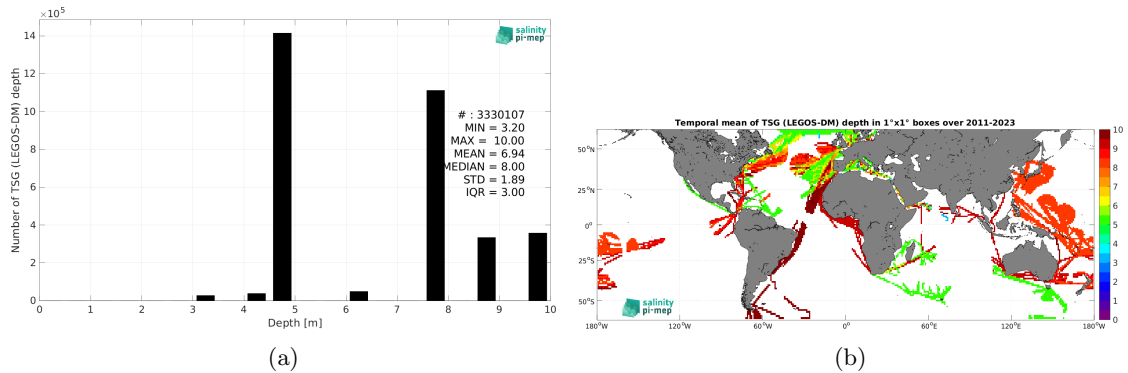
$\times 10^5$

14
12
10
8
6
4
2
0

Number of TSG (LEGOS-DM) depth

salinity pi-mep

# : 3330107
MIN = 3.20
MAX = 10.00
MEAN = 6.94
MEDIAN = 8.00
STD = 1.89
IQR = 3.00

0 1 2 3 4 5 6 7 8 9 10
Depth [m]

(a)

Temporal mean of TSG (LEGOS-DM) depth in 1°x1° boxes over 2011-2023

50°N
25°N
0°
25°S
50°S

180°W 120°W 60°W 0° 60°E 120°E 180°W

10
9
8
7
6
5
4
3
2
1
0

salinity pi-mep

(b)